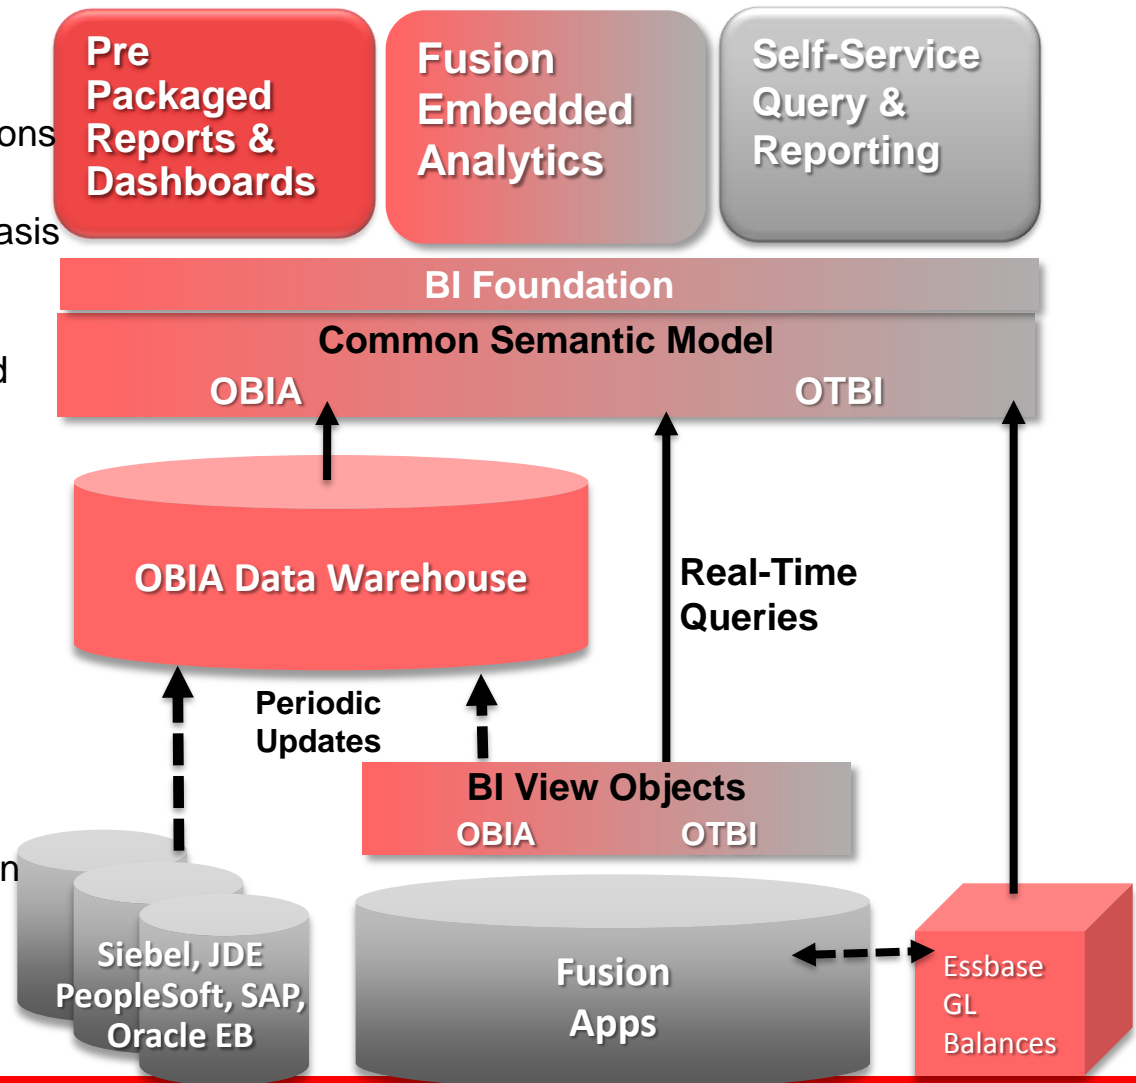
ons

asis

d

n

Pre Packaged Reports & Dashboards

Fusion Embedded Analytics

Self-Service Query & Reporting

BI Foundation

Common Semantic Model

OBIA

OTBI

OBIA Data Warehouse

Real-Time Queries

Periodic Updates

BI View Objects

OBIA

OTBI

Siebel, JDE PeopleSoft, SAP, Oracle EB

Fusion Apps

Essbase GL Balances